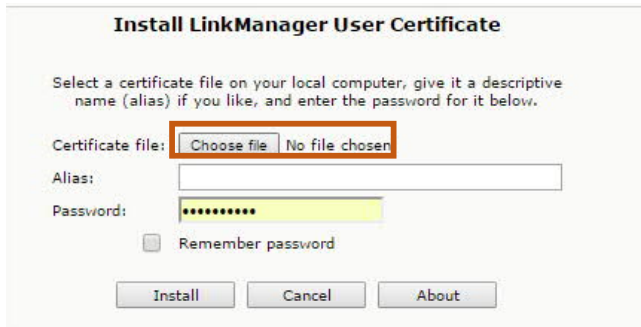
Install LinkManager User Certificate

Select a certificate file on your local computer, give it a descriptive name (alias) if you like, and enter the password for it below.

Certificate file: Choose file No file chosen

Alias:

Password: ••••••••••

Remember password

Install Cancel About